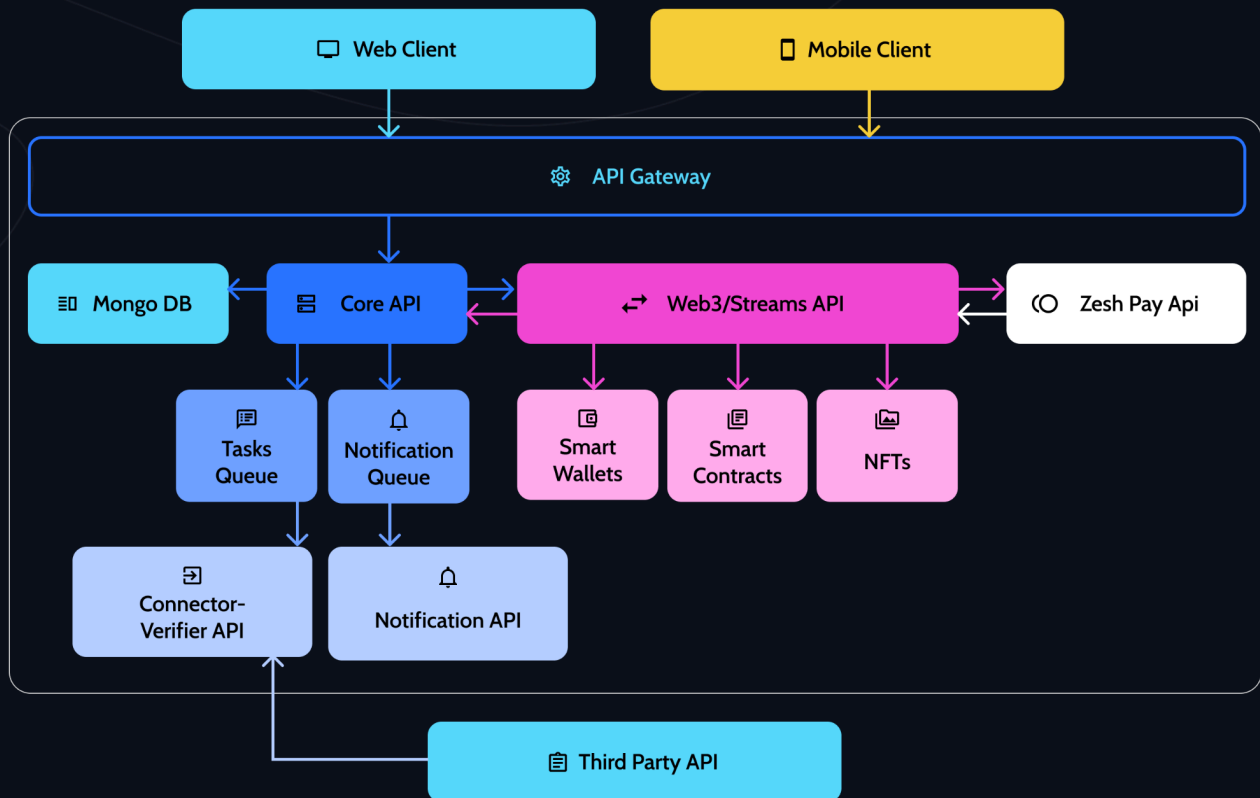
Web Client

Mobile Client

API Gateway

Mongo DB

Core API

Web3/Streams API

Zesh Pay Api

Tasks Queue

Notification Queue

Smart Wallets

Smart Contracts

NFTs

Connector-Verifier API

Notification API

Third Party API